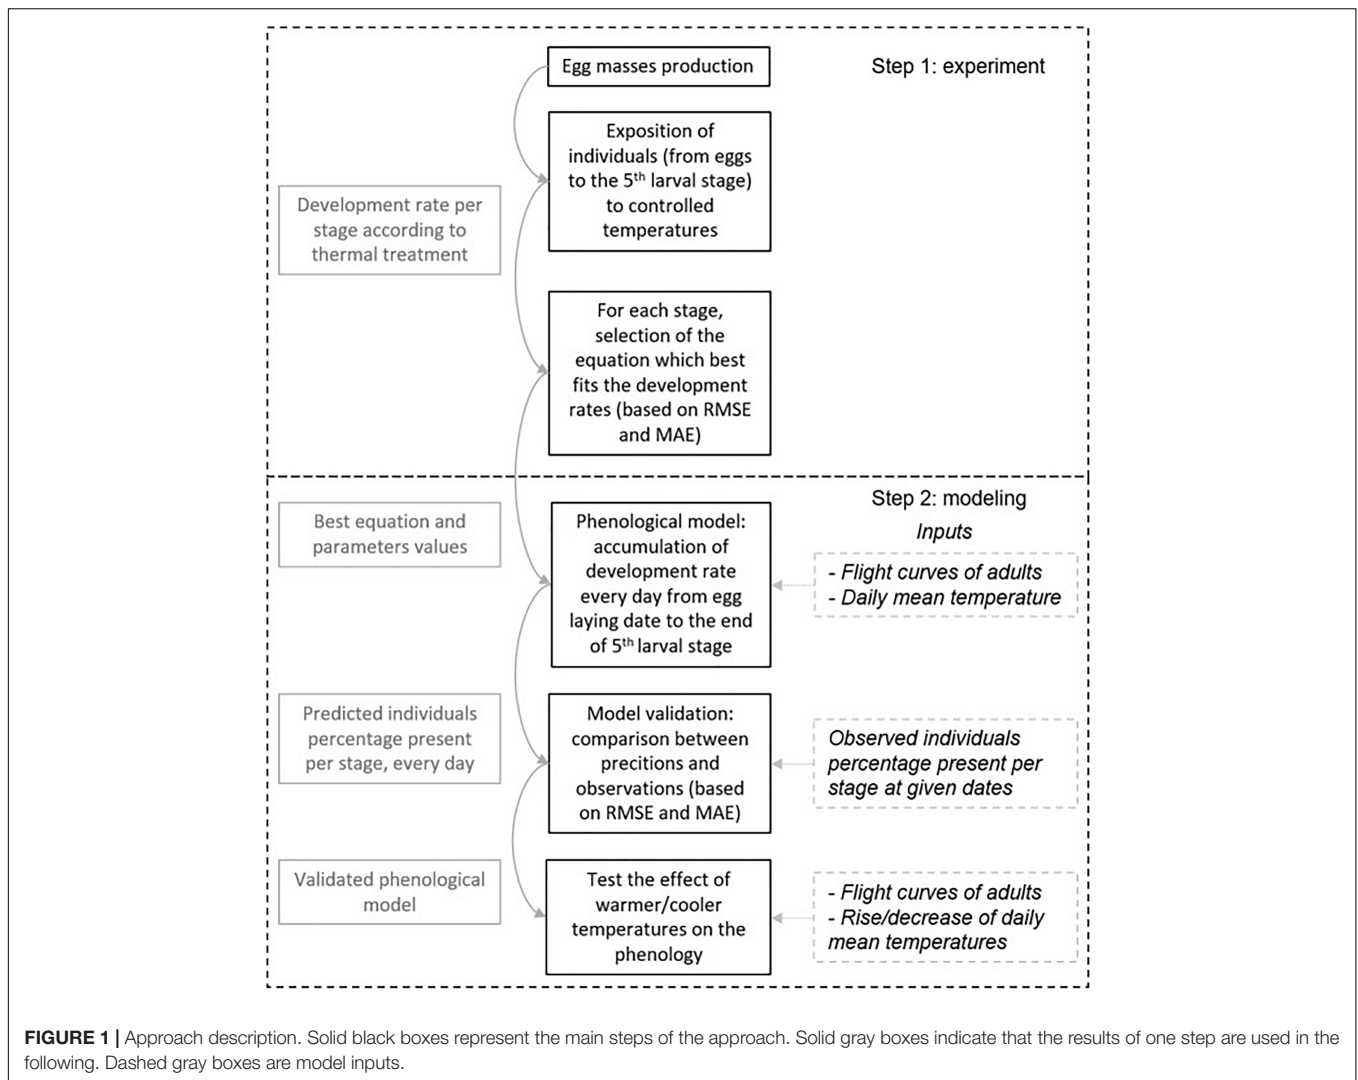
Egg masses production

Step 1: experiment

Exposition of individuals (from eggs to the 5$^{th}$ larval stage) to controlled temperatures

Development rate per stage according to thermal treatment

For each stage, selection of the equation which best fits the development rates (based on RMSE and MAE)

Step 2: modeling

Inputs

Best equation and parameters values

Phenological model: accumulation of development rate every day from egg laying date to the end of 5$^{th}$ larval stage

- Flight curves of adults
- Daily mean temperature

Predicted individuals percentage present per stage, every day

Model validation: comparison between precitions and observations (based on RMSE and MAE)

Observed individuals percentage present per stage at given dates

Validated phenological model

Test the effect of warmer/cooler temperatures on the phenology

- Flight curves of adults
- Rise/decrease of daily mean temperatures

**FIGURE 1 |** Approach description. Solid black boxes represent the main steps of the approach. Solid gray boxes indicate that the results of one step are used in the following. Dashed gray boxes are model inputs.